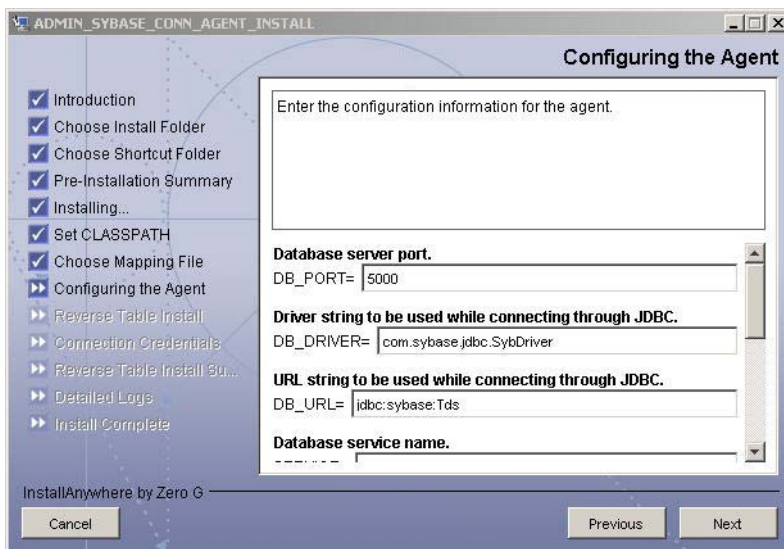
ADMIN_SYBASE_CONN_AGENT_INSTALL

Configuring the Agent

Introduction
Choose Install Folder
Choose Shortcut Folder
Pre-Installation Summary
Installing...
Set CLASSPATH
Choose Mapping File
Configuring the Agent
Reverse Table Install
Connection Credentials
Reverse Table Install Su...
Detailed Logs
Install Complete

Enter the configuration information for the agent.

Database server port.
DB_PORT= 5000

Driver string to be used while connecting through JDBC.
DB_DRIVER= com.sybase.jdbc.SybDriver

URL string to be used while connecting through JDBC.
DB_URL= jdbc:sybase:Tds

Database service name.
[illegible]

InstallAnywhere by Zero G

Cancel

Previous

Next